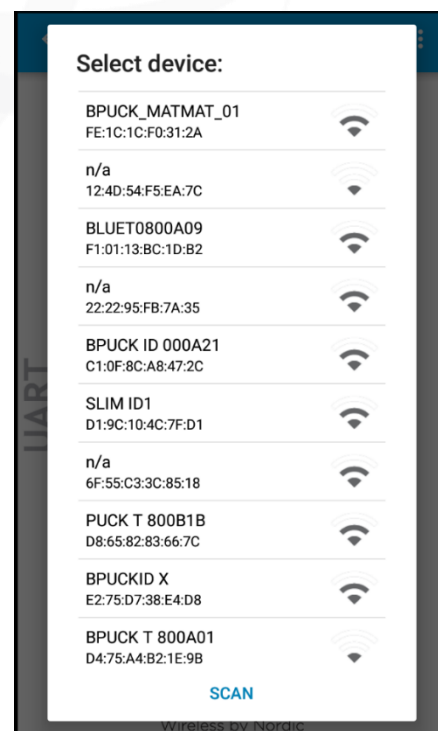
Select device:

BPUCK_MATMAT_01
FE:1C:1C:F0:31:2A

n/a
12:4D:54:F5:EA:7C

BLUET0800A09
F1:01:13:BC:1D:B2

n/a
22:22:95:FB:7A:35

BPUCK ID 000A21
C1:0F:8C:A8:47:2C

SLIM ID1
D1:9C:10:4C:7F:D1

n/a
6F:55:C3:3C:85:18

PUCK T 800B1B
D8:65:82:83:66:7C

BPUCKID X
E2:75:D7:38:E4:D8

BPUCK T 800A01
D4:75:A4:B2:1E:9B

SCAN

UART

Wireless by Nordic